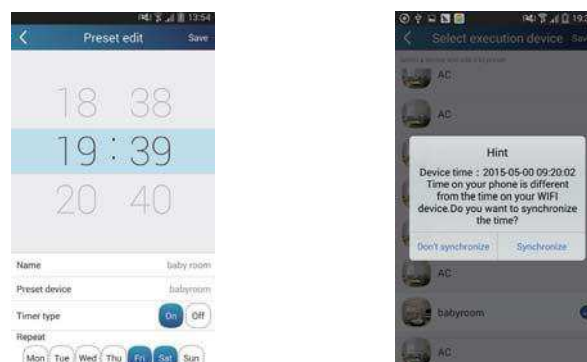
13:54

Preset edit

Save

18 38

19 : 39

20 40

Name

baby room

Preset device

babyroom

Timer type

On

Off

Repeat

Mon Tue Wed Thu Fri Sat Sun

19:

Select execution device

Save

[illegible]

AC

AC

Hint

Device time：2015-05-00 09:20:02 Time on your phone is different from the time on your WIFI device.Do you want to synchronize the time?

Don't synchronize

Synchronize

AC

babyroom

AC